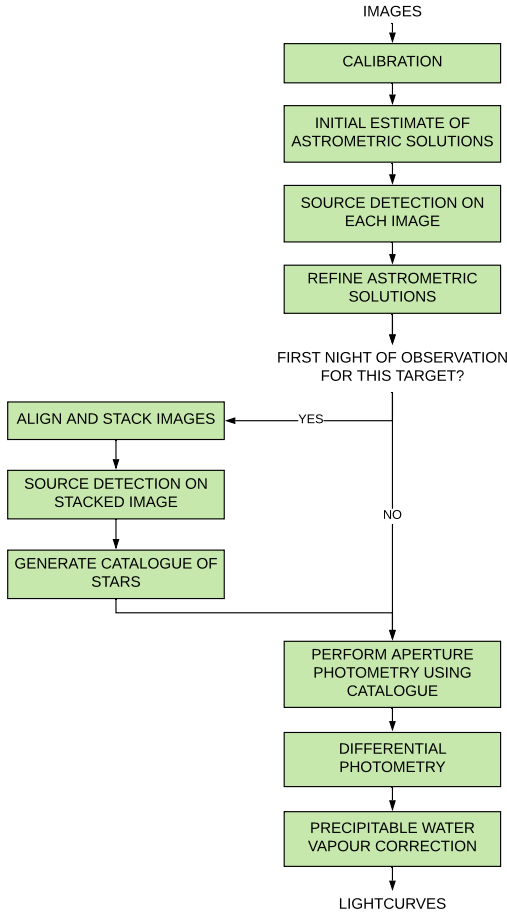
IMAGES

CALIBRATION

INITIAL ESTIMATE OF ASTROMETRIC SOLUTIONS

SOURCE DETECTION ON EACH IMAGE

REFINE ASTROMETRIC SOLUTIONS

FIRST NIGHT OF OBSERVATION FOR THIS TARGET?

YES

ALIGN AND STACK IMAGES

SOURCE DETECTION ON STACKED IMAGE

GENERATE CATALOGUE OF STARS

NO

PERFORM APERTURE PHOTOMETRY USING CATALOGUE

DIFFERENTIAL PHOTOMETRY

PRECIPITABLE WATER VAPOUR CORRECTION

LIGHTCURVES